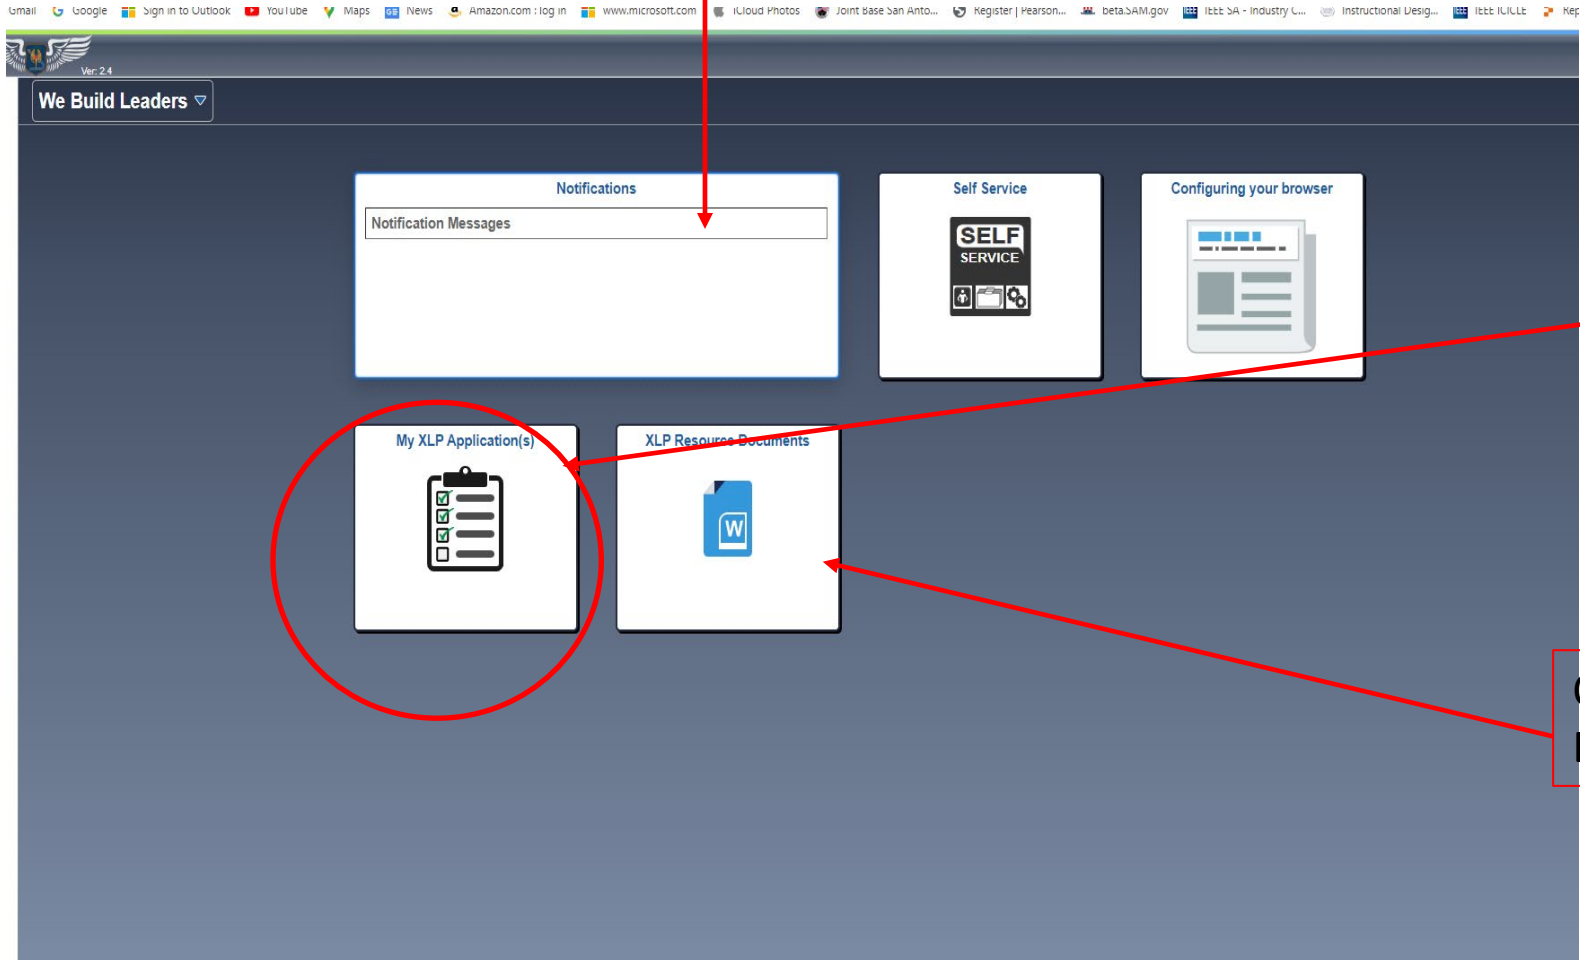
Gmail Google Sign in to Outlook YouTube Maps News Amazon.com : log in www.microsoft.com iCloud Photos Joint Base San Anto... Register | Pearson... beta.SAM.gov IEEE SA - Industry C... Instructional Desig... IEEE ICICLE Rep

Ver: 2.4

We Build Leaders

Notifications

Notification Messages

Self Service

SELF SERVICE

Configuring your browser

My XLP Application(s)

XLP Resource Documents

W

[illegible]